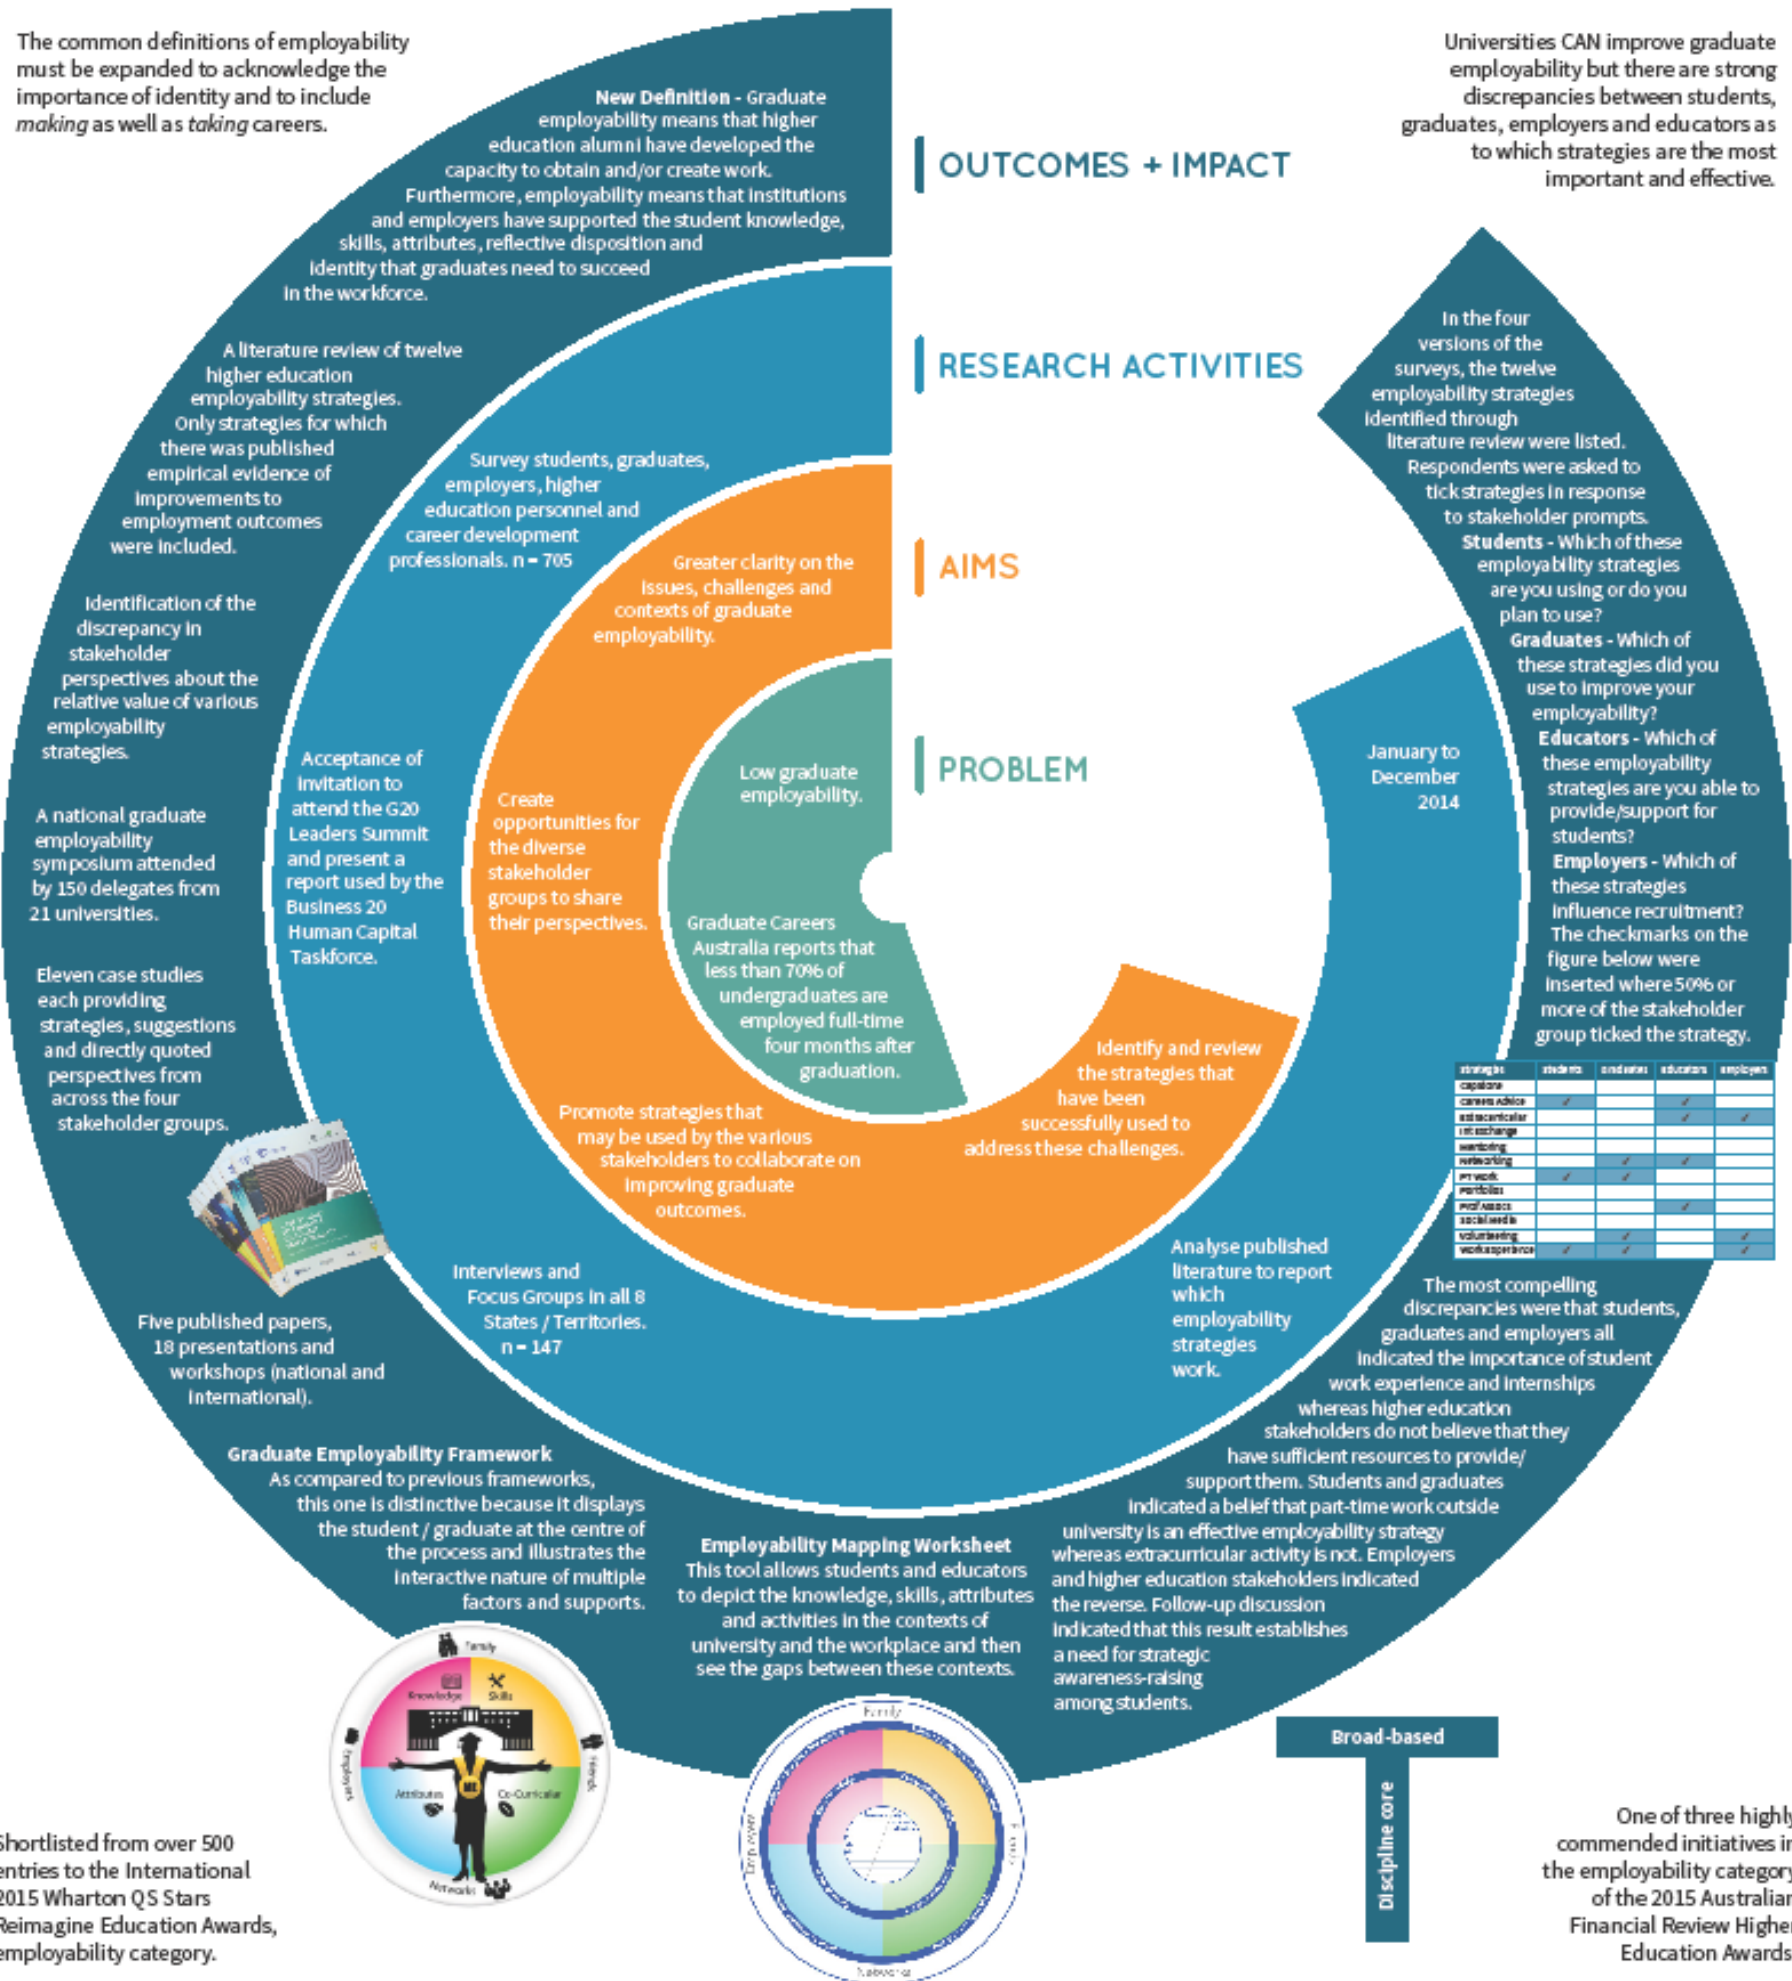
The common definitions of employability must be expanded to acknowledge the importance of identity and to include *making* as well as *taking* careers.

Universities CAN improve graduate employability but there are strong discrepancies between students, graduates, employers and educators as to which strategies are the most important and effective.

OUTCOMES + IMPACT

RESEARCH ACTIVITIES

AIMS

PROBLEM

**New Definition** - Graduate employability means that higher education alumni have developed the capacity to obtain and/or create work. Furthermore, employability means that institutions and employers have supported the student knowledge, skills, attributes, reflective disposition and identity that graduates need to succeed in the workforce.

A literature review of twelve higher education employability strategies. Only strategies for which there was published empirical evidence of improvements to employment outcomes were included.

Survey students, graduates, employers, higher education personnel and career development professionals. n = 705

Greater clarity on the issues, challenges and contexts of graduate employability.

Identification of the discrepancy in stakeholder perspectives about the relative value of various employability strategies.

Acceptance of invitation to attend the G20 Leaders Summit and present a report used by the Business 20 Human Capital Taskforce.

Create opportunities for the diverse stakeholder groups to share their perspectives.

Low graduate employability.

Graduate Careers Australia reports that less than 70% of undergraduates are employed full-time four months after graduation.

A national graduate employability symposium attended by 150 delegates from 21 universities.

Eleven case studies each providing strategies, suggestions and directly quoted perspectives from across the four stakeholder groups.

Promote strategies that may be used by the various stakeholders to collaborate on improving graduate outcomes.

Identify and review the strategies that have been successfully used to address these challenges.

January to December 2014

In the four versions of the surveys, the twelve employability strategies identified through literature review were listed. Respondents were asked to tick strategies in response to stakeholder prompts. **Students** - Which of these employability strategies are you using or do you plan to use? **Graduates** - Which of these strategies did you use to improve your employability? **Educators** - Which of these employability strategies are you able to provide/support for students? **Employers** - Which of these strategies influence recruitment? The checkmarks on the figure below were inserted where 50% or more of the stakeholder group ticked the strategy.

| strategies | students | graduates | educators | employers |
|---|---|---|---|---|
| capstone | | | | |
| careers advice | ✓ | | ✓ | |
| extracurricular | | | ✓ | ✓ |
| int exchange | | | | |
| mentoring | | | | |
| networking | | ✓ | ✓ | |
| PT work | ✓ | ✓ | | |
| Portfolios | | | | |
| Prof Assocs | | | ✓ | |
| social media | | | | |
| volunteering | | ✓ | | ✓ |
| work experience | ✓ | ✓ | | ✓ |

Interviews and Focus Groups in all 8 States / Territories. n = 147

Analyse published literature to report which employability strategies work.

Five published papers, 18 presentations and workshops (national and international).

The most compelling discrepancies were that students, graduates and employers all indicated the importance of student work experience and internships whereas higher education stakeholders do not believe that they have sufficient resources to provide/ support them. Students and graduates indicated a belief that part-time work outside university is an effective employability strategy whereas extracurricular activity is not. Employers and higher education stakeholders indicated the reverse. Follow-up discussion indicated that this result establishes a need for strategic awareness-raising among students.

**Graduate Employability Framework**
As compared to previous frameworks, this one is distinctive because it displays the student / graduate at the centre of the process and illustrates the interactive nature of multiple factors and supports.

**Employability Mapping Worksheet**
This tool allows students and educators to depict the knowledge, skills, attributes and activities in the contexts of university and the workplace and then see the gaps between these contexts.

Family Knowledge Skills Employers Friends Attributes Co-Curricular Networks

Family Employer Networks

Broad-based

Discipline core

Shortlisted from over 500 entries to the International 2015 Wharton QS Stars Reimagine Education Awards, employability category.

One of three highly commended initiatives in the employability category of the 2015 Australian Financial Review Higher Education Awards